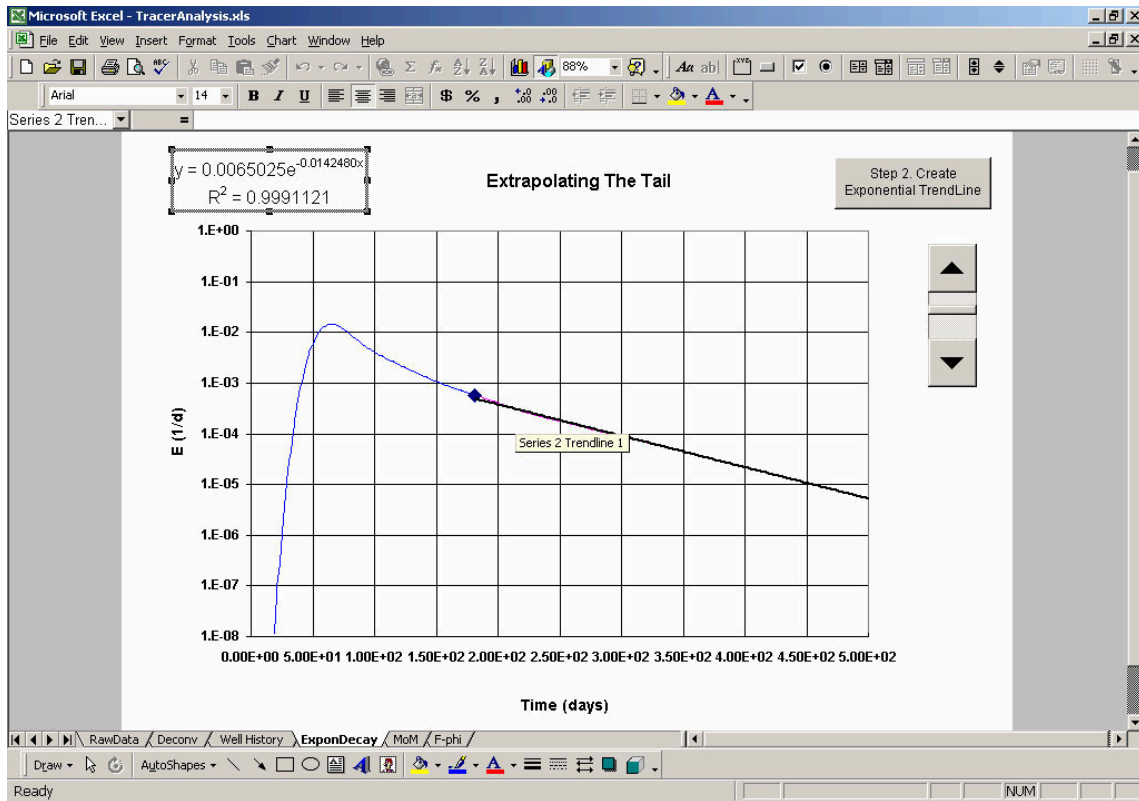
Microsoft Excel - TracerAnalysis.xls

File Edit View Insert Format Tools Chart Window Help

88%

Arial 14 B I U $ % , .00 .0

Series 2 Tren... =

$y = 0.0065025e^{-0.0142480x}$
$R^2 = 0.9991121$

Extrapolating The Tail

Step 2. Create Exponential TrendLine

1.E+00
1.E-01
1.E-02
1.E-03
1.E-04
1.E-05
1.E-06
1.E-07
1.E-08

E (1/d)

Series 2 Trendline 1

0.00E+00 5.00E+01 1.00E+02 1.50E+02 2.00E+02 2.50E+02 3.00E+02 3.50E+02 4.00E+02 4.50E+02 5.00E+02

Time (days)

RawData Deconv Well History ExponDecay MoM F-phi

Draw AutoShapes

Ready NUM